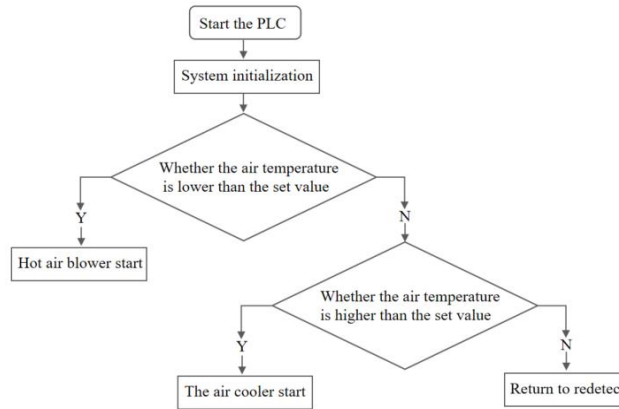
Start the PLC

System initialization

Whether the air temperature is lower than the set value

Y

Hot air blower start

N

Whether the air temperature is higher than the set value

Y

The air cooler start

N

Return to redetec